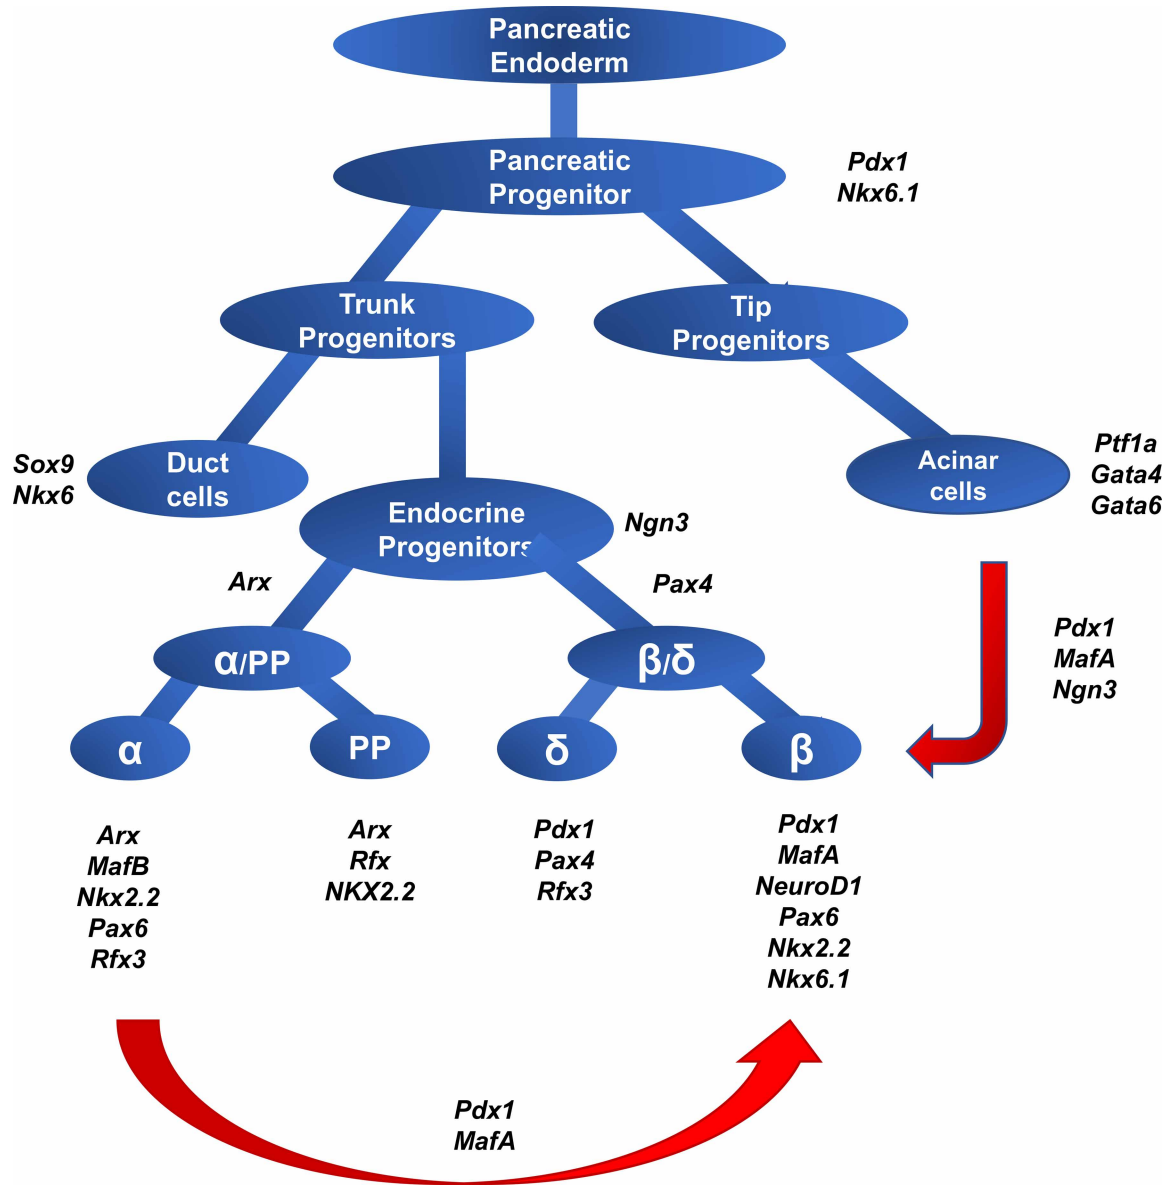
Pancreatic Endoderm

Pancreatic Progenitor

Pdx1
Nkx6.1

Trunk Progenitors

Tip Progenitors

Sox9
Nkx6

Duct cells

Acinar cells

Ptf1a
Gata4
Gata6

Endocrine Progenitors

Ngn3

Arx

Pax4

Pdx1
MafA
Ngn3

α/PP

β/δ

α

PP

δ

β

Arx
MafB
Nkx2.2
Pax6
Rfx3

Arx
Rfx
NKX2.2

Pdx1
Pax4
Rfx3

Pdx1
MafA
NeuroD1
Pax6
Nkx2.2
Nkx6.1

Pdx1
MafA